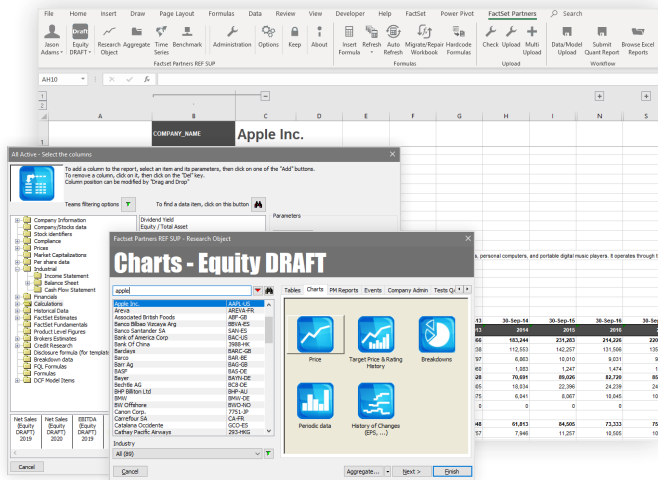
File Home Insert Draw Page Layout Formulas Data Review View Developer Help FactSet Power Pivot FactSet Partners Search

Jason Adams | Equity DRAFT | Research Object | Aggregate | Time Series | Benchmark | Administration | Options | Keep | About | Insert Formula | Refresh | Auto Refresh | Migrate/Repair Workbook | Hardcode Formulas | Check | Upload | Multi Upload | Data/Model Upload | Submit Quant Report | Browse Excel Reports

FactSet Partners REF SUP | Formulas | Upload | Workflow

AH10

COMPANY_NAME | Apple Inc.

All Active - Select the columns

To add a column to the report, select an item and its parameters, then click on one of the "Add" buttons.
To remove a column, click on it, then click on the "Del" key.
Column position can be modified by "Drag and Drop"

Teams filtering options

To find a data item, click on this button

Parameters

Company Information
Company/Stocks data
Stock identifiers
Compliance
Prices
Market Capitalizations
Per share data
Industrial
Income Statement
Balance Sheet
Cash Flow Statement
Financials
Calculations
Historical Data
FactSet Estimates
FactSet Fundamentals
Product Level Figures
Brokers Estimates
Credit Research
Disclosure formula (for template)
Breakdown data
FQL Formulas
Formulas
DCF Model Items

Dividend Yield
Equity / Total Asset

Net Sales (Equity DRAFT) 2019 | Net Sales (Equity DRAFT) 2020 | EBITDA (Equity DRAFT) 2019

Cancel

FactSet Partners REF SUP - Research Object

Charts - Equity DRAFT

apple

| Apple Inc. | AAPL-US |
|---|---|
| Areva | AREVA-FR |
| Associated British Foods | ABF-GB |
| Banco Bilbao Vizcaya Arg | BBVA-ES |
| Banco Santander SA | SAN-ES |
| Bank of America Corp | BAC-US |
| Bank Of China | 3988-HK |
| Barclays | BARC-GB |
| Barco | BAR-BE |
| BASF | BAS-DE |
| Bayer | BAYN-DE |
| Bechtle AG | BC8-DE |
| BHP Billiton Ltd | BHP-AU |
| BMW | BMW-DE |
| BW Offshore | BWO-NO |
| Canon Corp. | 7751-JP |
| Carrefour SA | CA-FR |
| Catalana Occidente | GCO-ES |
| Cathay Pacific Airways | 293-HKG |

Industry
All (89)

Tables | Charts | PM Reports | Events | Company Admin | Tests Q

Price | Target Price & Rating History | Breakdowns
Periodic data | History of Changes (EPS, ...)

Aggregate... | Next > | Finish

s, personal computers, and portable digital music players. It operates through t

| 30-Sep-14 | 30-Sep-15 | 30-Sep-16 | 30 |
|---|---|---|---|
| 2014 | 2015 | 2016 | 20 |
| 183,244 | 231,873 | 214,226 | 220 |
| 112,553 | 142,257 | 131,596 | 139 |
| 6,863 | 10,016 | 9,031 | 9 |
| 1,883 | 1,247 | 1,474 | 1 |
| 70,691 | 89,026 | 82,720 | 85 |
| 18,834 | 22,396 | 24,239 | 24 |
| 6,041 | 8,067 | 10,045 | 10 |
| 0 | 0 | 0 | |
| 61,813 | 84,505 | 73,333 | 75 |
| 7,946 | 11,257 | 10,505 | 10 |